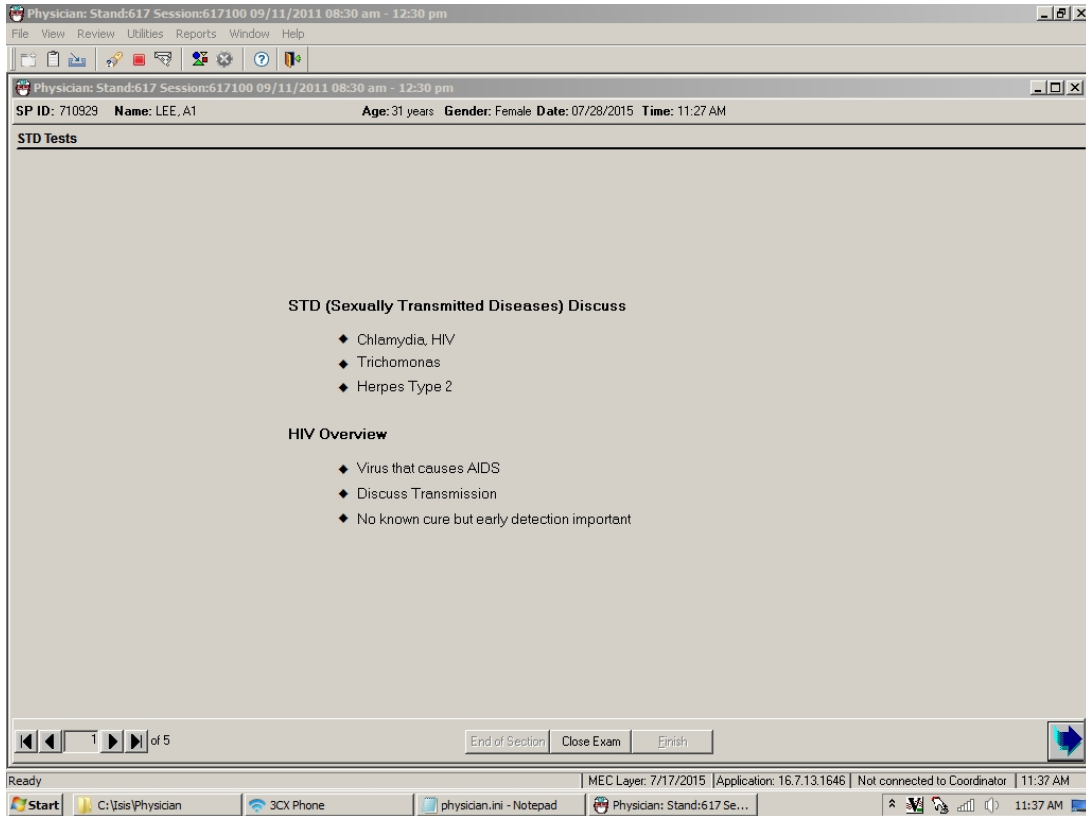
Physician: Stand:617 Session:617100 09/11/2011 08:30 am - 12:30 pm

File View Review Utilities Reports Window Help

Physician: Stand:617 Session:617100 09/11/2011 08:30 am - 12:30 pm

SP ID: 710929 Name: LEE, A1 Age: 31 years Gender: Female Date: 07/28/2015 Time: 11:27 AM

STD Tests

STD (Sexually Transmitted Diseases) Discuss

◆ Chlamydia, HIV
◆ Trichomonas
◆ Herpes Type 2

HIV Overview

◆ Virus that causes AIDS
◆ Discuss Transmission
◆ No known cure but early detection important

1 of 5

End of Section Close Exam Finish

Ready | MEC Layer: 7/17/2015 | Application: 16.7.13.1646 | Not connected to Coordinator | 11:37 AM

Start C:\Isis\Physician 3CX Phone physician.ini - Notepad Physician: Stand:617 Se... 11:37 AM